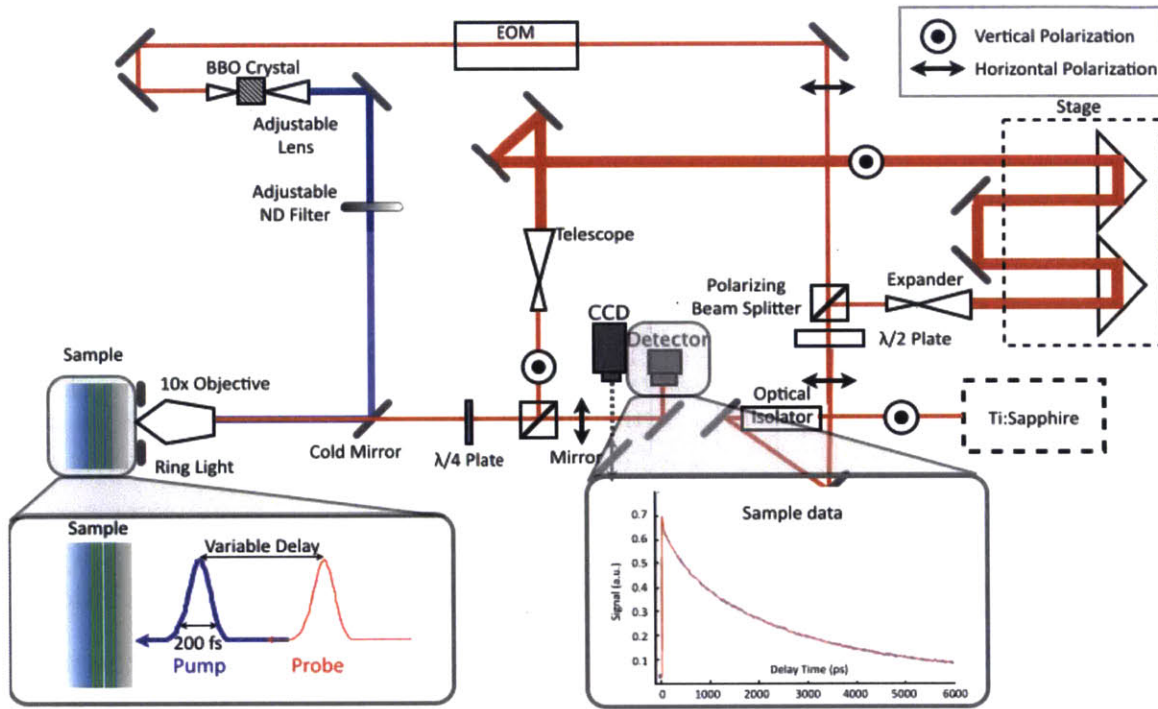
EOM

Vertical Polarization
Horizontal Polarization

BBO Crystal

Adjustable Lens

Stage

Adjustable ND Filter

Telescope

Polarizing Beam Splitter

Expander

λ/2 Plate

CCD

Detector

Sample

10x Objective

Ring Light

Cold Mirror

λ/4 Plate

Mirror

Optical Isolator

Ti:Sapphire

Sample

Variable Delay

200 fs

Pump

Probe

Sample data

Signal (a.u.)

0.7
0.6
0.5
0.4
0.3
0.2
0.1

Delay Time (ps)

0
1000
2000
3000
4000
5000
6000